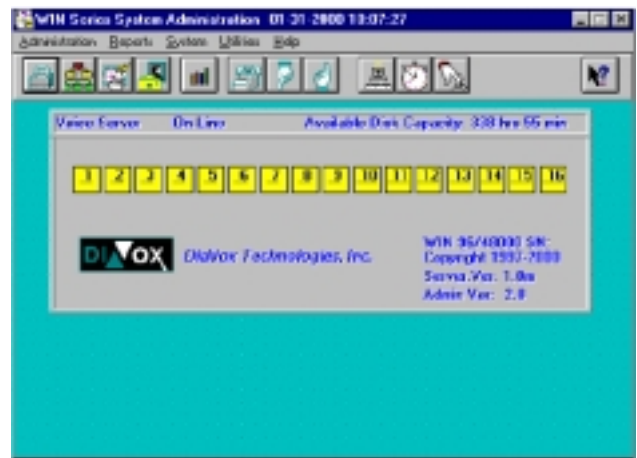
WIN Series System Administration 01-31-2000 10:07:27

Administration Reports System Utilities Help

Voice Server On-Line Available Disk Capacity: 338 hrs 55 min

1 2 3 4 5 6 7 8 9 10 11 12 13 14 15 16

DIAVOX DiaVox Technologies, Inc.

WIN 96/48000 SN:
Copyright 1997-2000
Server Ver: 1.0m
Admin Ver: 2.0